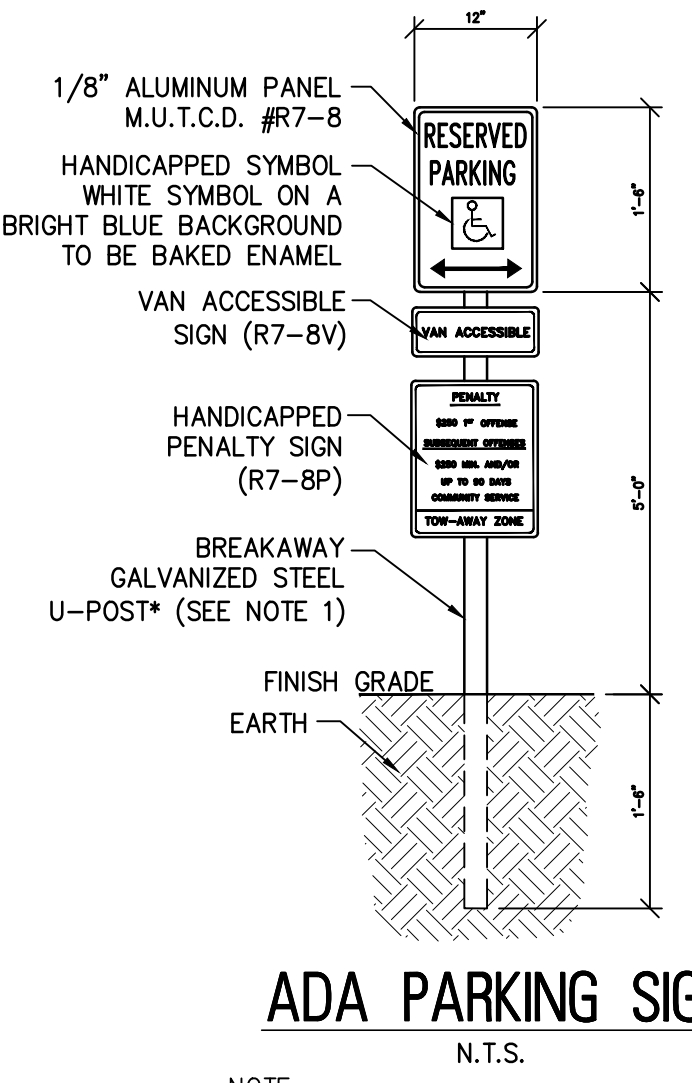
12"

1/8" ALUMINUM PANEL M.U.T.C.D. #R7-8

HANDICAPPED SYMBOL WHITE SYMBOL ON A BRIGHT BLUE BACKGROUND TO BE BAKED ENAMEL

RESERVED PARKING

1'-6"

VAN ACCESSIBLE SIGN (R7-8V)

VAN ACCESSIBLE

HANDICAPPED PENALTY SIGN (R7-8P)

PENALTY
$250 1ST OFFENSE
SUBSEQUENT OFFENSES
$250 MIN. AND/OR
UP TO 50 DAYS
COMMUNITY SERVICE
TOW-AWAY ZONE

5'-0"

BREAKAWAY GALVANIZED STEEL U-POST* (SEE NOTE 1)

FINISH GRADE

EARTH

1'-6"

ADA PARKING SIG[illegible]

N.T.S.

NOTE